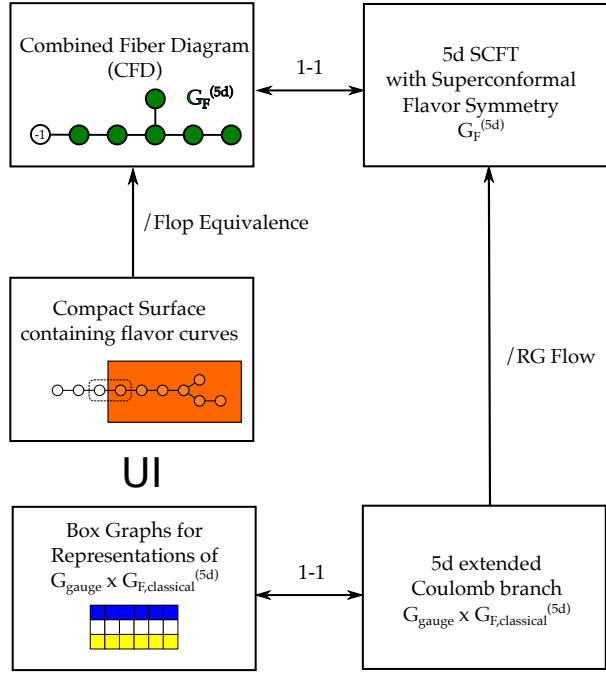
Combined Fiber Diagram (CFD)

-1

$G_F^{(5d)}$

1-1

5d SCFT with Superconformal Flavor Symmetry $G_F^{(5d)}$

/Flop Equivalence

Compact Surface containing flavor curves

UI

/RG Flow

Box Graphs for Representations of $G_{gauge} \times G_{F,classical}^{(5d)}$

1-1

5d extended Coulomb branch $G_{gauge} \times G_{F,classical}^{(5d)}$